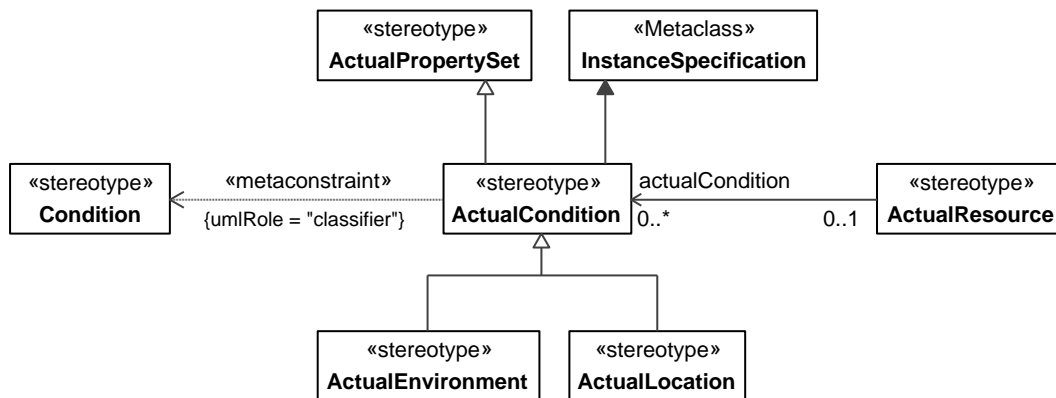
«stereotype»
ActualPropertySet

«Metaclass»
InstanceSpecification

«stereotype»
Condition

«metaconstraint»
{umlRole = "classifier"}

«stereotype»
ActualCondition

actualCondition
0..*
0..1

«stereotype»
ActualResource

«stereotype»
ActualEnvironment

«stereotype»
ActualLocation